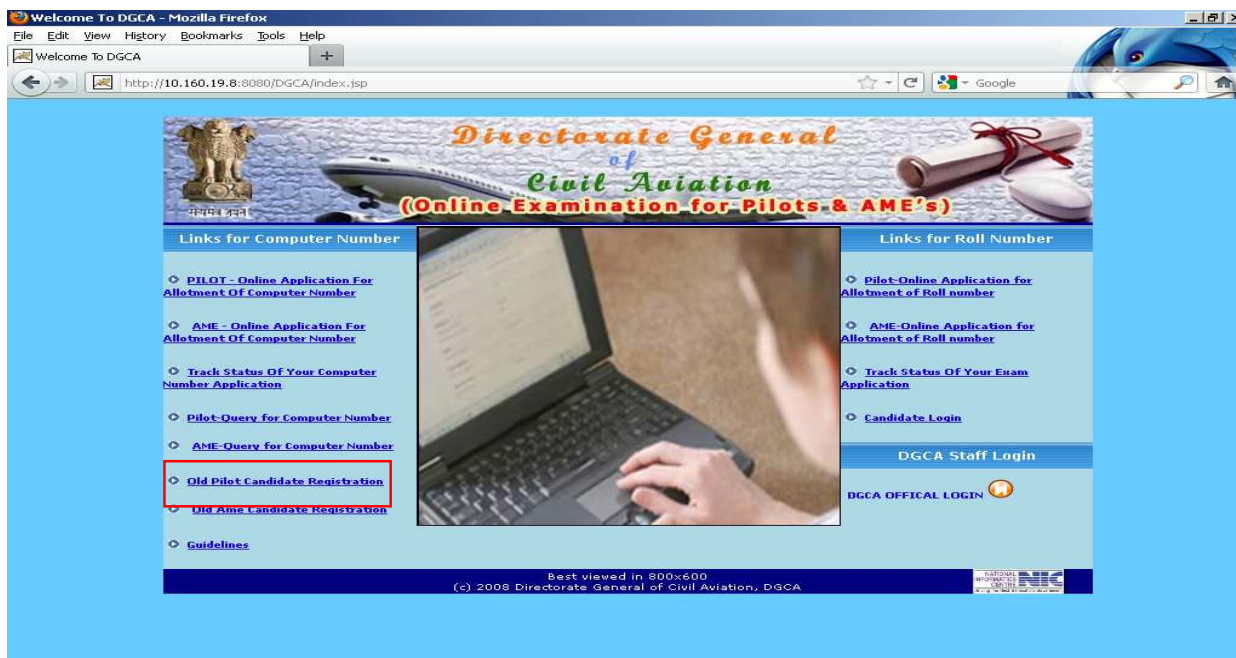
Welcome To DGCA - Mozilla Firefox

File Edit View History Bookmarks Tools Help

Welcome To DGCA

http://10.160.19.8:8080/DGCA/index.jsp

Google

सत्यमेव जयते

Directorate General of Civil Aviation
(Online Examination for Pilots & AME's)

Links for Computer Number

PILOT - Online Application For Allotment Of Computer Number

AME - Online Application For Allotment Of Computer Number

Track Status Of Your Computer Number Application

Pilot-Query for Computer Number

AME-Query for Computer Number

Old Pilot Candidate Registration

Old Ame Candidate Registration

Guidelines

Links for Roll Number

Pilot-Online Application for Allotment of Roll number

AME-Online Application for Allotment of Roll number

Track Status Of Your Exam Application

Candidate Login

DGCA Staff Login

DGCA OFFICAL LOGIN

Best viewed in 800x600
(c) 2008 Directorate General of Civil Aviation, DGCA

NATIONAL INFORMATICS CENTRE NIC